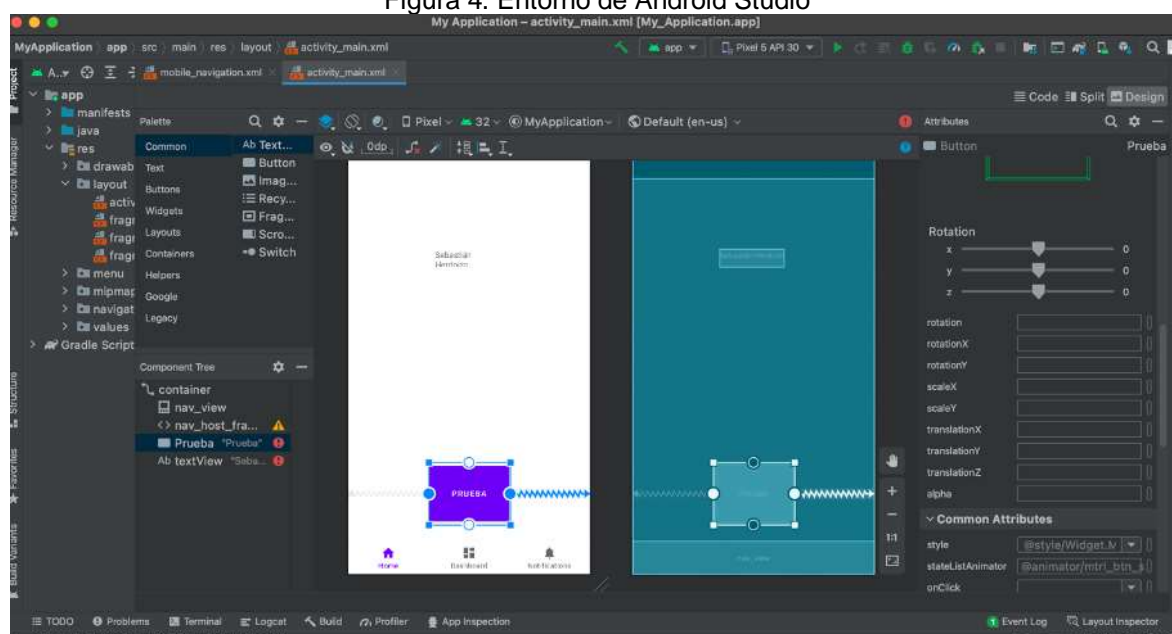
Figura 4. Entorno de Android Studio

My Application – activity_main.xml [My_Application.app]

MyApplication app src main res layout activity_main.xml

app ▾ Pixel 5 API 30 ▾

A.▾ mobile_navigation.xml activity_main.xml

Code Split Design

Project

app
manifests
java
res
drawab
layout
activ
fragr
fragr
fragr
menu
mipmap
navigat
values
Gradle Script

Palette

Common
Text
Buttons
Widgets
Layouts
Containers
Helpers
Google
Legacy

Ab Text...
Button
Imag...
Recy...
Frag...
Scro...
Switch

Pixel ▾ 32 ▾ MyApplication ▾ Default (en-us) ▾

0dp

Sebastián Herrera

PRUEBA

Home Dashboard Notifications

nav_view

Component Tree

container
nav_view
nav_host_fra...
Prueba "Prueba"
Ab textView "Seba...

Attributes

Button Prueba

Rotation
x 0
y 0
z 0

rotation
rotationX
rotationY
scaleX
scaleY
translationX
translationY
translationZ
alpha

Common Attributes
style @style/Widget.M
stateListAnimator @animator/mtrl_btn_s
onClick

1:1

Resource Manager
Structure
Favorites
Build Variants

TODO Problems Terminal Logcat Build Profiler App Inspection Event Log Layout Inspector